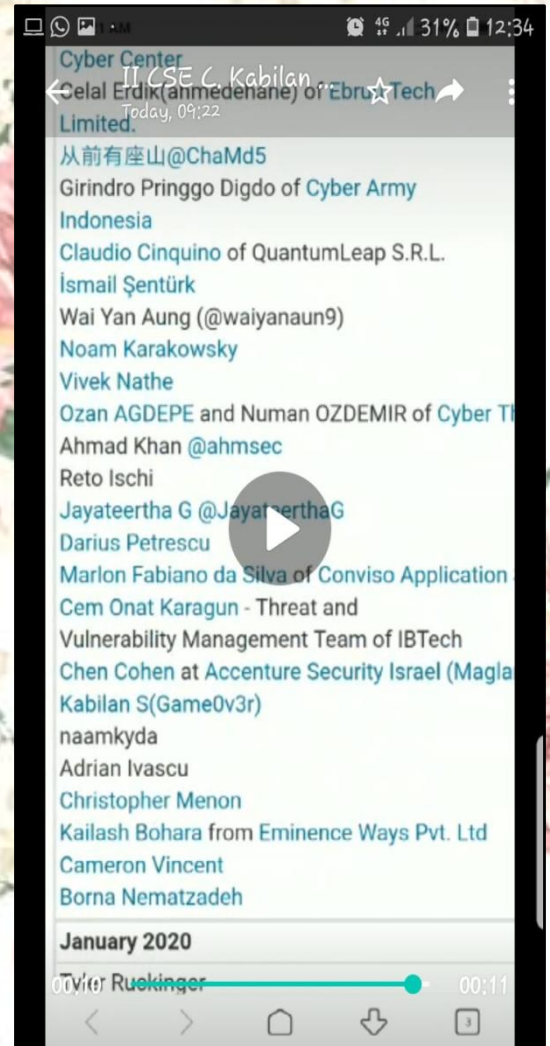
4G 31% 12:34

II CSE C Kabilan
Today, 09:22

Cyber Center
Celal Erdik(ahmedehane) of EbruTech Limited.
从前有座山@ChaMd5
Girindro Pringgo Digdo of Cyber Army Indonesia
Claudio Cinquino of QuantumLeap S.R.L.
İsmail Şentürk
Wai Yan Aung (@waiyanaun9)
Noam Karakowsky
Vivek Nathe
Ozan AGDEPE and Numan OZDEMIR of Cyber T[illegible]
Ahmad Khan @ahmsec
Reto Ischi
Jayateertha G @JayateerthaG
Darius Petrescu
Marlon Fabiano da Silva of Conviso Application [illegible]
Cem Onat Karagun - Threat and Vulnerability Management Team of IBTech
Chen Cohen at Accenture Security Israel (Magla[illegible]
Kabilan S(Game0v3r)
naamkyda
Adrian Ivascu
Christopher Menon
Kailash Bohara from Eminence Ways Pvt. Ltd
Cameron Vincent
Borna Nematzadeh

January 2020

Tyler Ruekinger

00:10
00:11